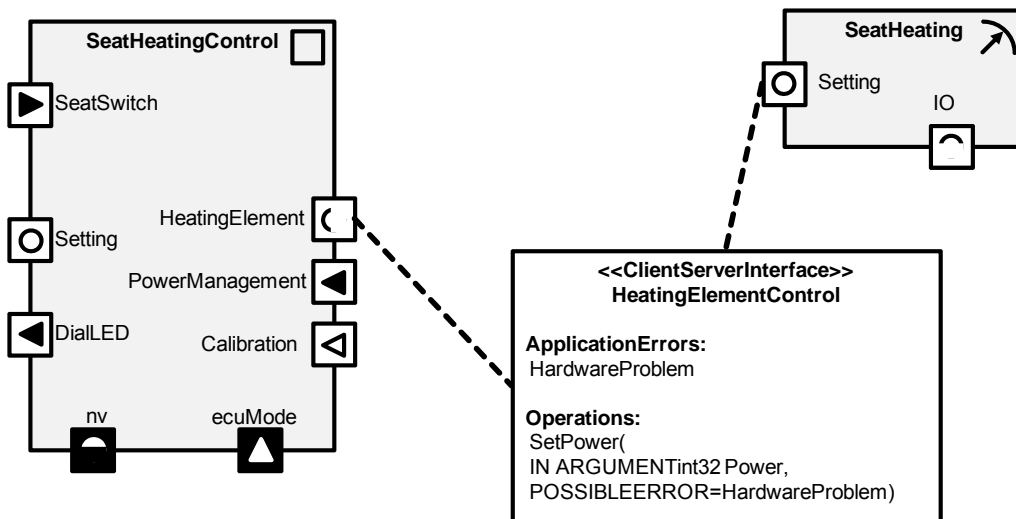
SeatHeatingControl

SeatSwitch

Setting

DialLED

HeatingElement

PowerManagement

Calibration

nv

ecuMode

SeatHeating

Setting

IO

<<ClientServerInterface>>
HeatingElementControl

ApplicationErrors:
HardwareProblem

Operations:
SetPower(
IN ARGUMENTint32 Power,
POSSIBLEERROR=HardwareProblem)